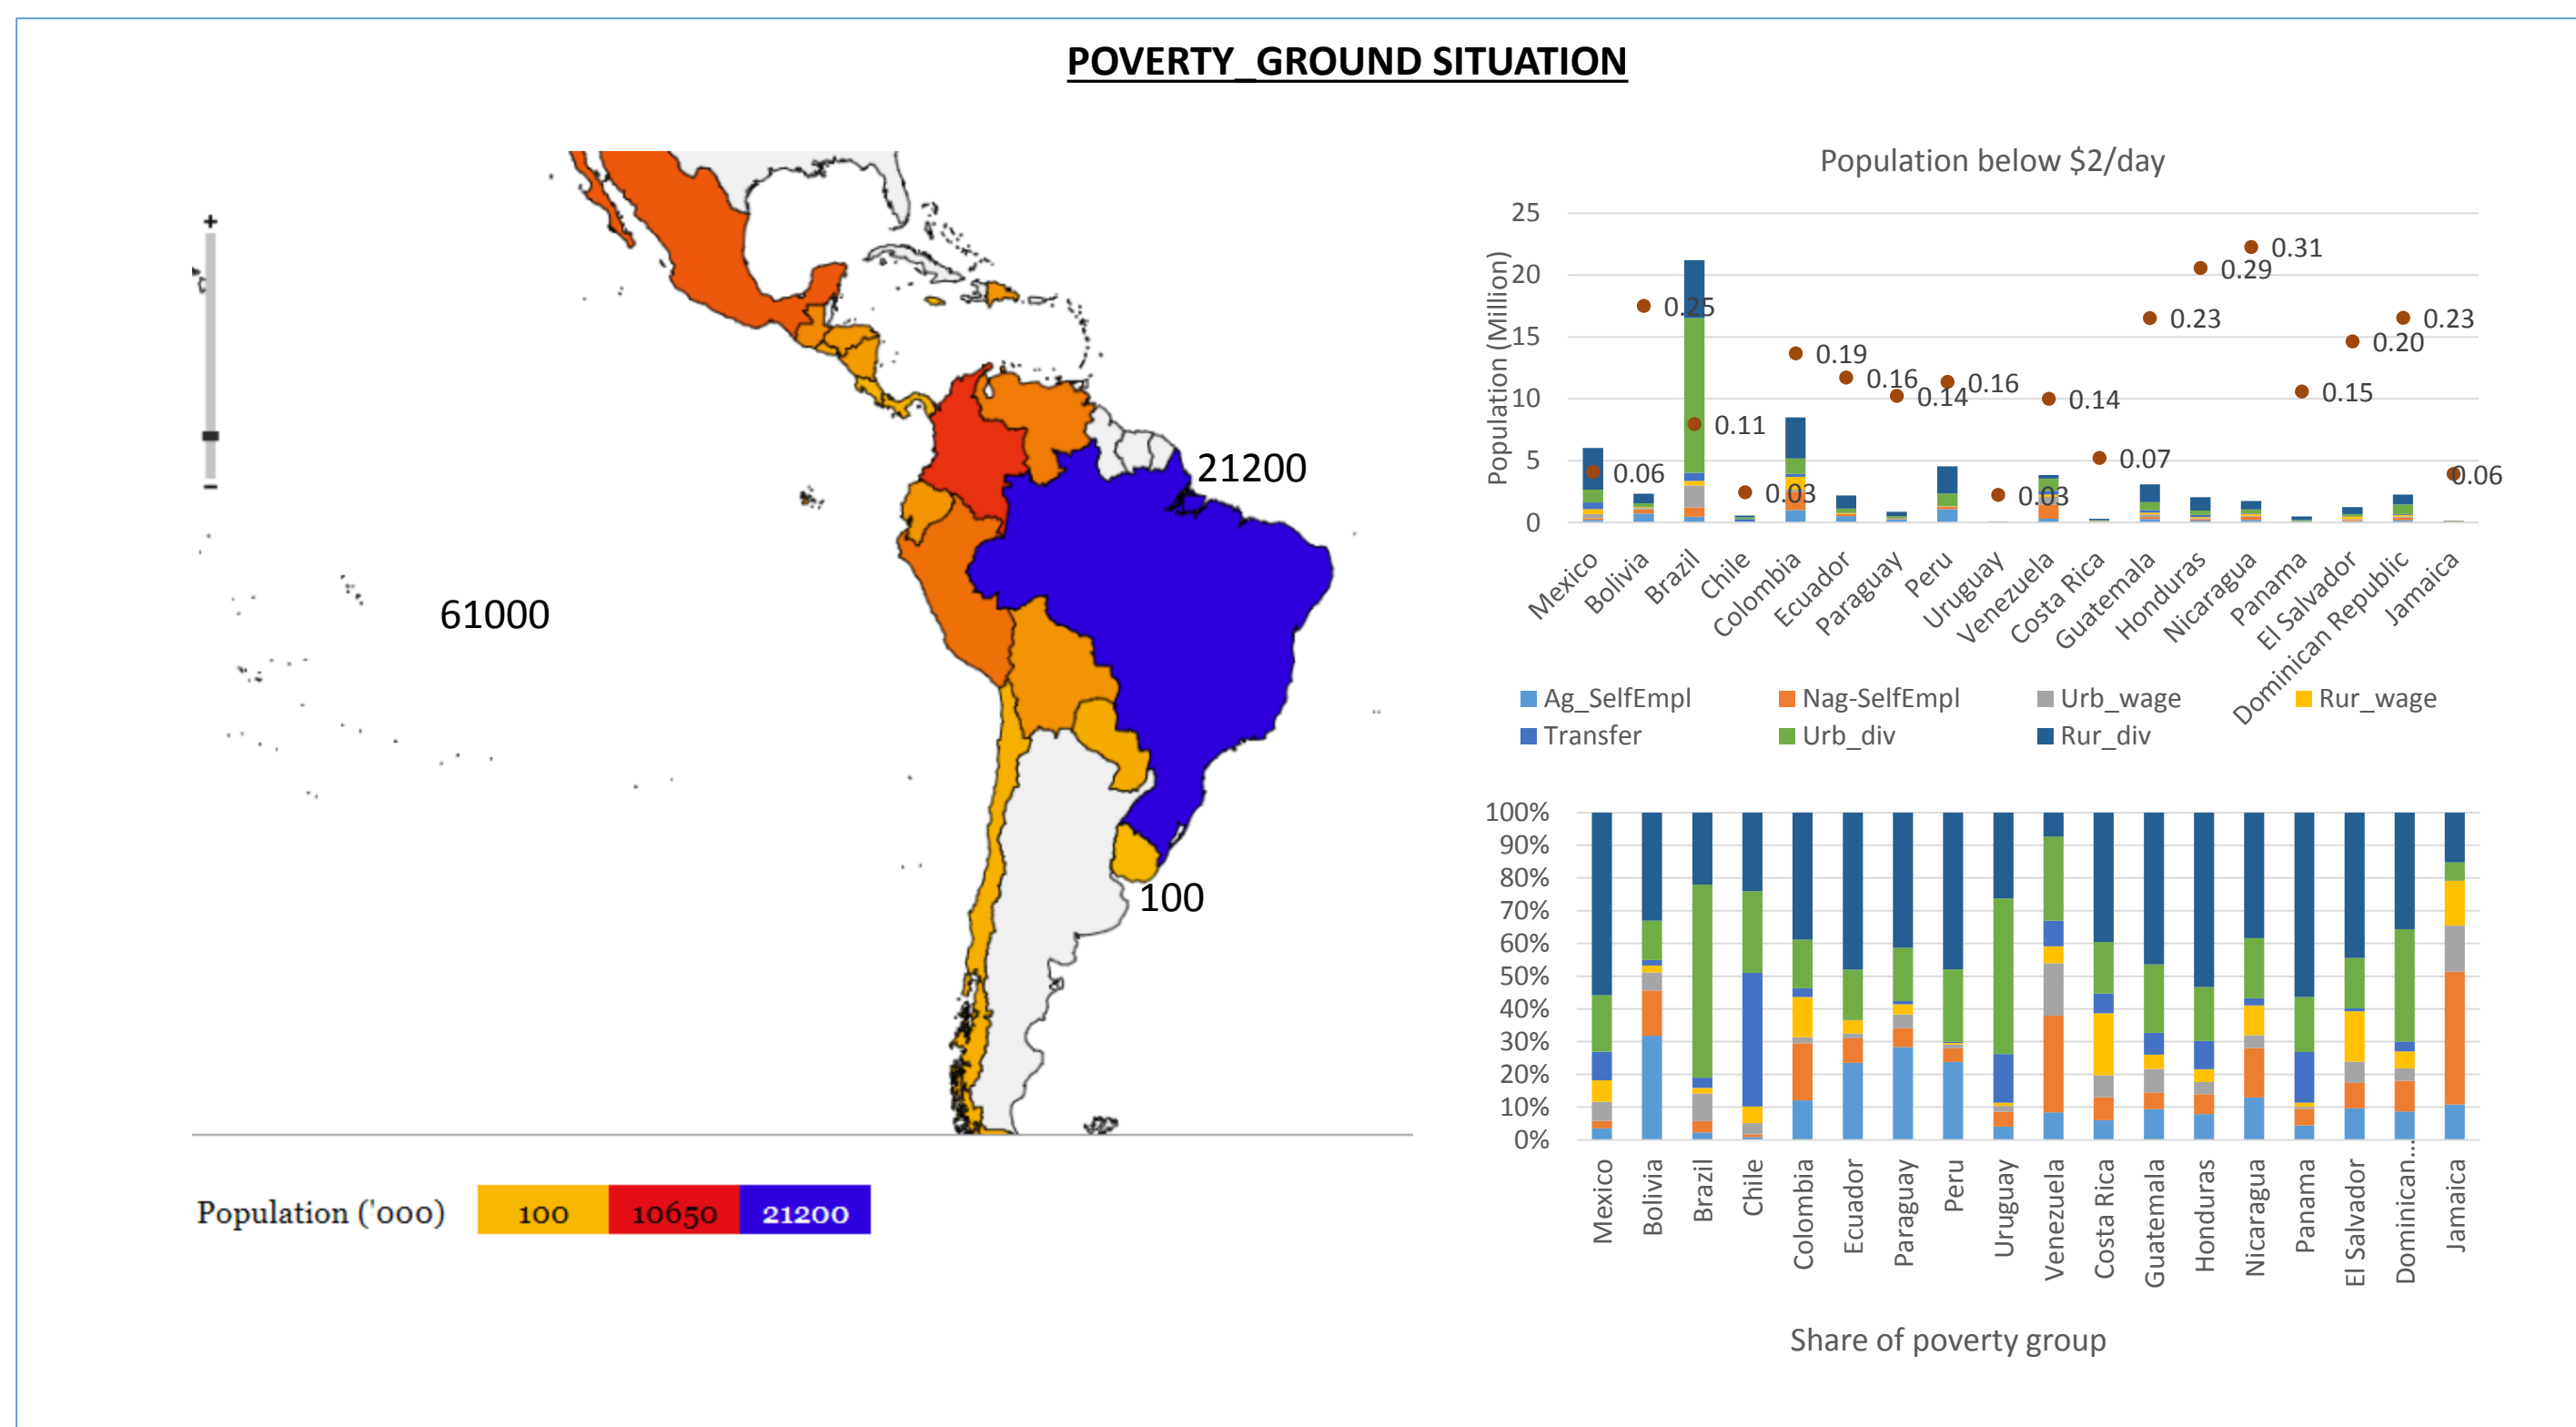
POVERTY_GROUND SITUATION

+
−

21200

61000

100

Population ('000) 100 10650 21200

Population below $2/day

Population (Million)

25
20
15
10
5
0

0.06
0.25
0.11
0.03
0.19
0.16
0.14
0.16
0.03
0.14
0.07
0.23
0.29
0.31
0.15
0.20
0.23
0.06

Mexico
Bolivia
Brazil
Chile
Colombia
Ecuador
Paraguay
Peru
Uruguay
Venezuela
Costa Rica
Guatemala
Honduras
Nicaragua
Panama
El Salvador
Dominican Republic
Jamaica

Ag_SelfEmpl
Nag-SelfEmpl
Urb_wage
Rur_wage
Transfer
Urb_div
Rur_div

100%
90%
80%
70%
60%
50%
40%
30%
20%
10%
0%

Mexico
Bolivia
Brazil
Chile
Colombia
Ecuador
Paraguay
Peru
Uruguay
Venezuela
Costa Rica
Guatemala
Honduras
Nicaragua
Panama
El Salvador
Dominican...
Jamaica

Share of poverty group